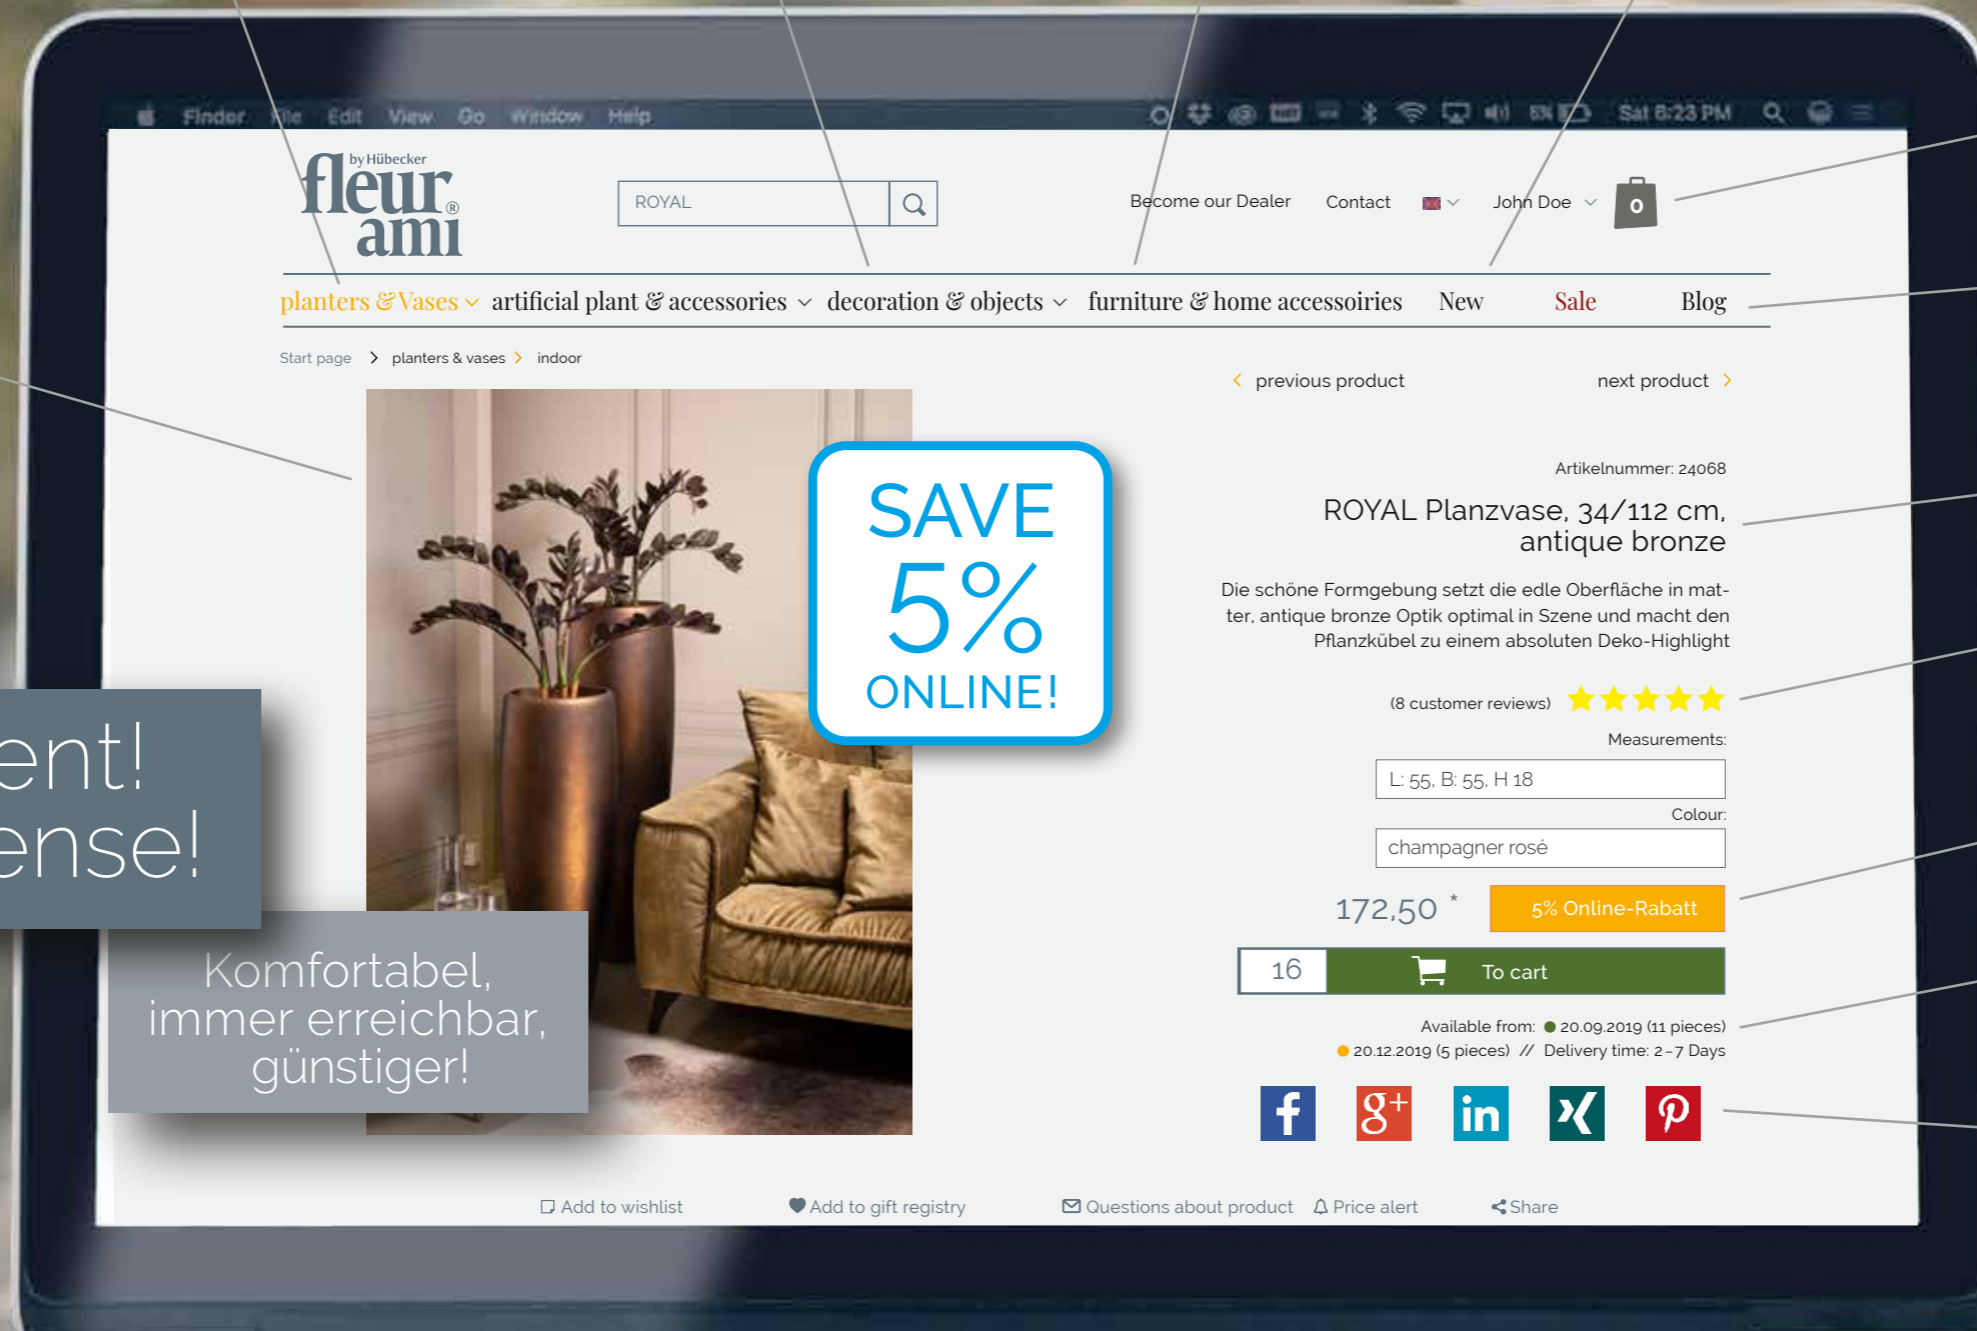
Finder File Edit View Go Window Help

Sat 6:23 PM

by Hübecker
fleur ami®

ROYAL

Become our Dealer Contact John Doe 0

planters & Vases artificial plant & accessories decoration & objects furniture & home accessoiries New Sale Blog

Start page > planters & vases > indoor

< previous product next product >

SAVE 5% ONLINE!

Artikelnummer: 24068

ROYAL Planzvase, 34/112 cm, antique bronze

Die schöne Formgebung setzt die edle Oberfläche in matter, antique bronze Optik optimal in Szene und macht den Pflanzkübel zu einem absoluten Deko-Highlight

(8 customer reviews)

Measurements:

L: 55, B: 55, H 18

Colour:

champagner rosé

172,50 *

5% Online-Rabatt

16 To cart

Available from: 20.09.2019 (11 pieces)
20.12.2019 (5 pieces) // Delivery time: 2 – 7 Days

ent!
ense!

Komfortabel, immer erreichbar, günstiger!

Add to wishlist Add to gift registry Questions about product Price alert Share